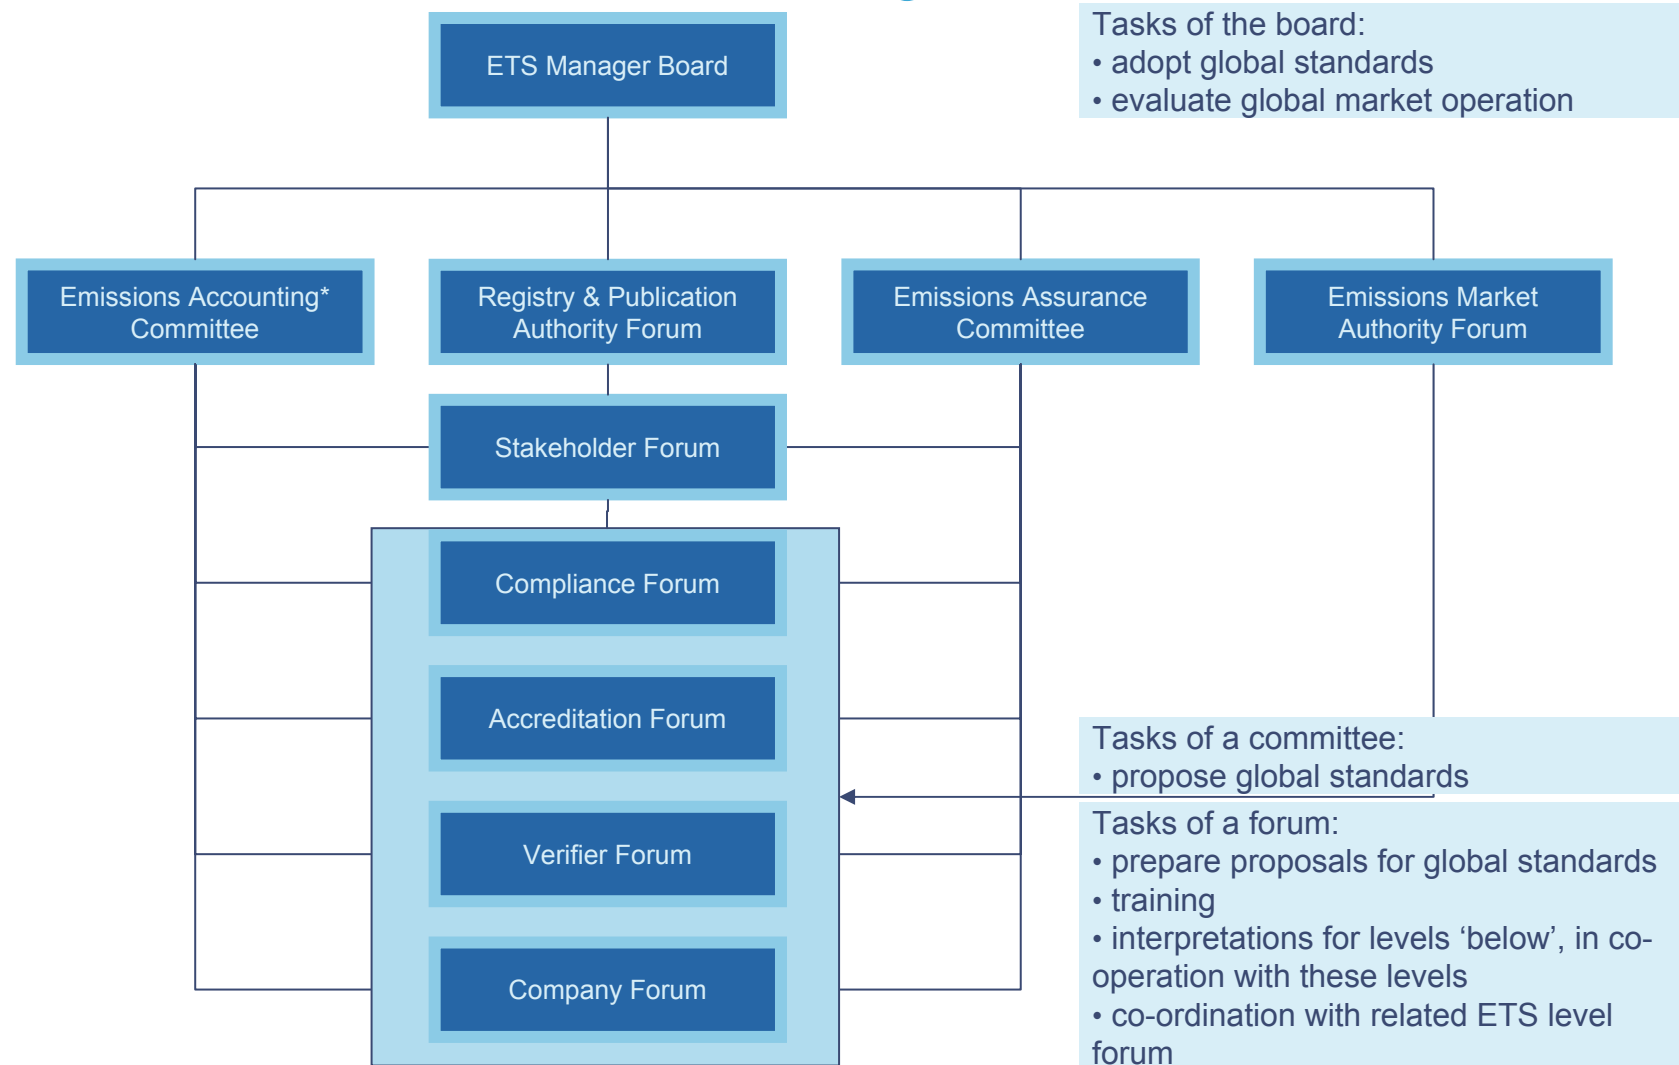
ETS Manager Board

Tasks of the board:
• adopt global standards
• evaluate global market operation

Emissions Accounting* Committee

Registry & Publication Authority Forum

Emissions Assurance Committee

Emissions Market Authority Forum

Stakeholder Forum

Compliance Forum

Accreditation Forum

Verifier Forum

Company Forum

Tasks of a committee:
• propose global standards

Tasks of a forum:
• prepare proposals for global standards
• training
• interpretations for levels ‘below’, in co-operation with these levels
• co-ordination with related ETS level forum